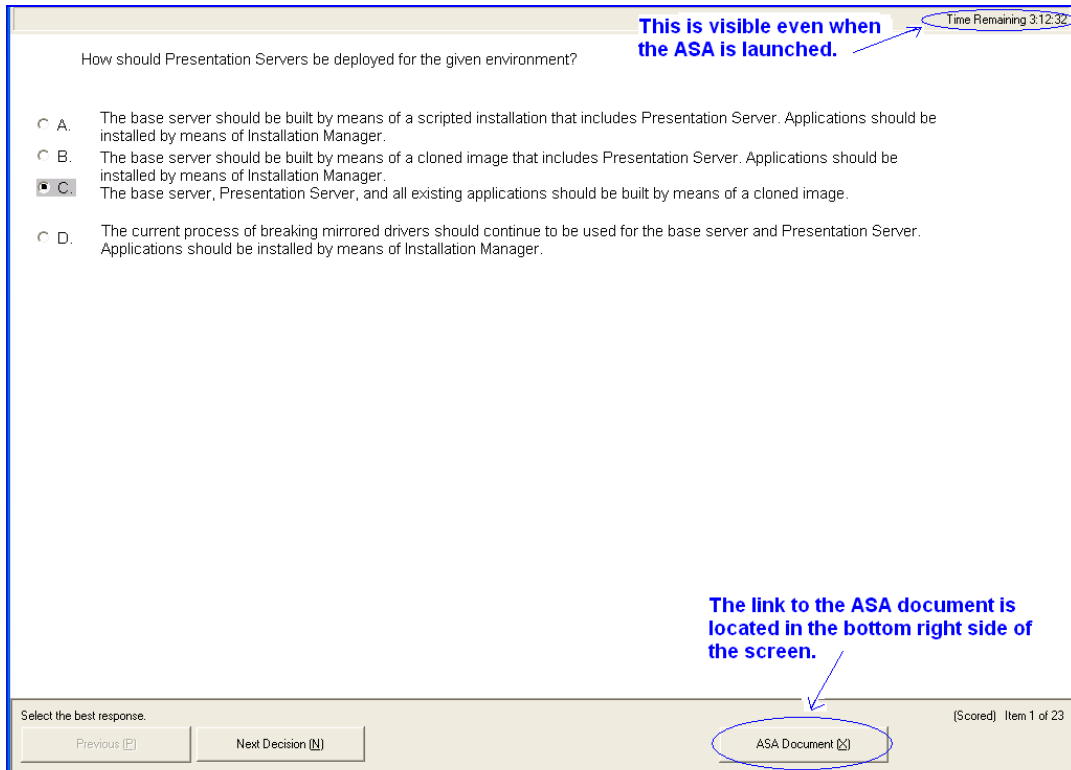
This is visible even when the ASA is launched.

Time Remaining 3:12:32

How should Presentation Servers be deployed for the given environment?

A. The base server should be built by means of a scripted installation that includes Presentation Server. Applications should be installed by means of Installation Manager.

B. The base server should be built by means of a cloned image that includes Presentation Server. Applications should be installed by means of Installation Manager.

C. The base server, Presentation Server, and all existing applications should be built by means of a cloned image.

D. The current process of breaking mirrored drivers should continue to be used for the base server and Presentation Server. Applications should be installed by means of Installation Manager.

The link to the ASA document is located in the bottom right side of the screen.

Select the best response.

(Scored) Item 1 of 23

Previous (P)

Next Decision (N)

ASA Document (X)